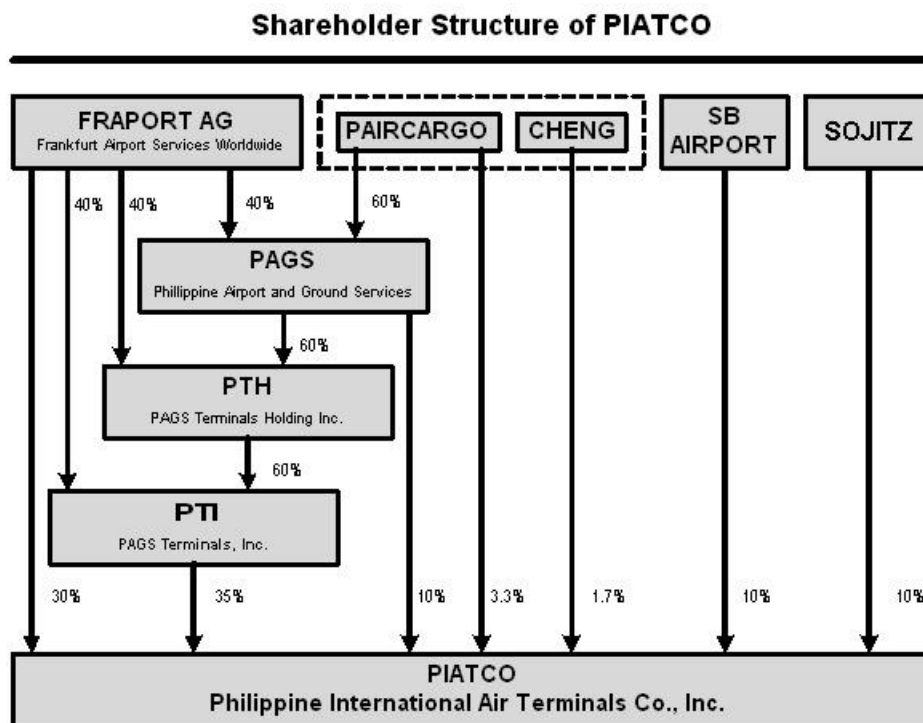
Shareholder Structure of PIATCO

FRAPORT AG
Frankfurt Airport Services Worldwide

PAIRCARGO

CHENG

SB AIRPORT

SOJITZ

40%

40%

40%

60%

PAGS
Phillippine Airport and Ground Services

60%

PTH
PAGS Terminals Holding Inc.

60%

PTI
PAGS Terminals, Inc.

30%

35%

10%

3.3%

1.7%

10%

10%

PIATCO
Philippine International Air Terminals Co., Inc.